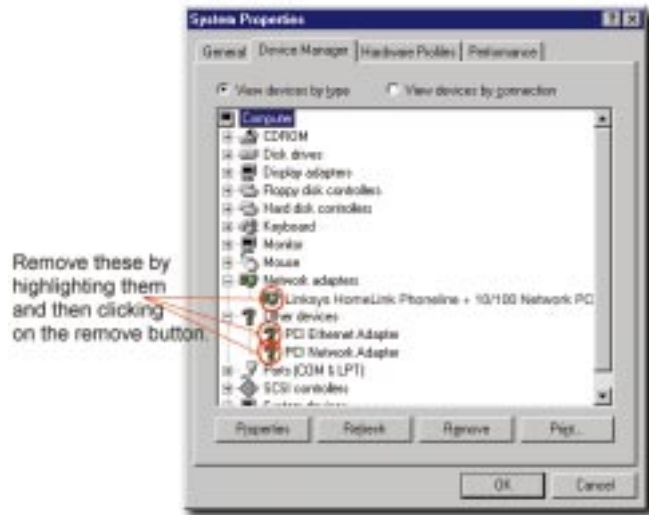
System Properties

General | Device Manager | Hardware Profiles | Performance

View devices by type
View devices by connection

Computer
CDROM
Disk drives
Display adapters
Floppy disk controllers
Hard disk controllers
Keyboard
Monitor
Mouse
Network adapters
Linksys HomeLink Phoneline + 10/100 Network PC
Other devices
PCI Ethernet Adapter
PCI Network Adapter
Ports (COM & LPT)
SCSI controllers
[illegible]

Properties | Refresh | Remove | Print...

OK | Cancel

Remove these by highlighting them and then clicking on the remove button.